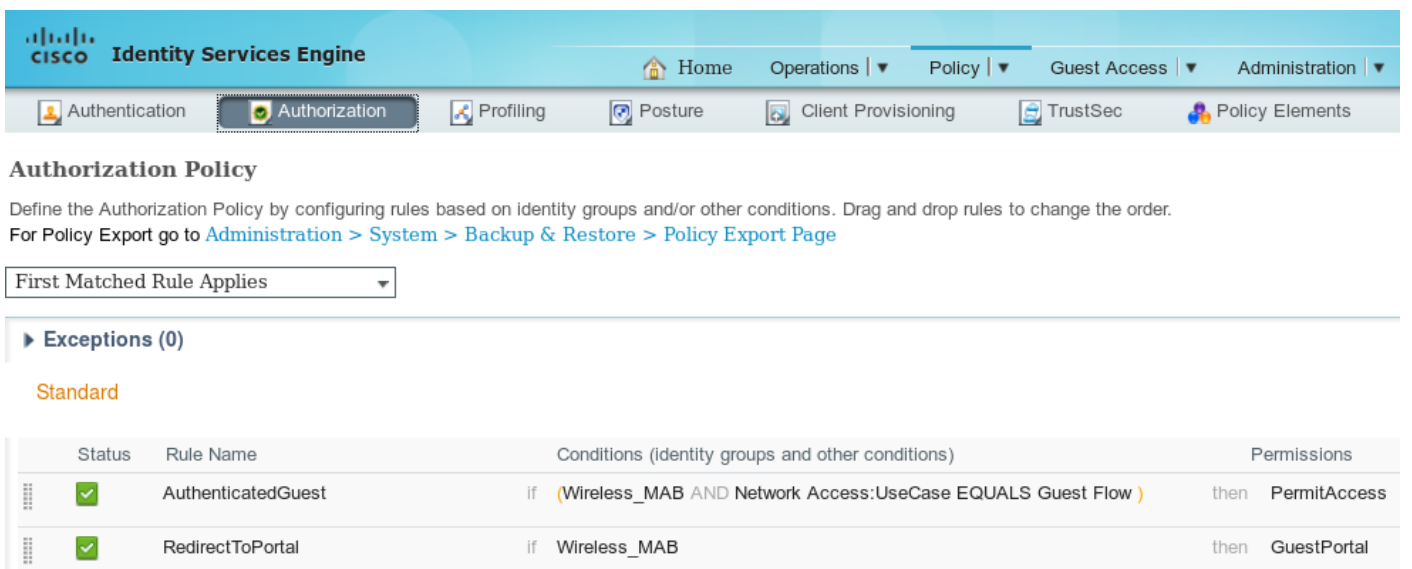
cisco Identity Services Engine

Home Operations | ▼ Policy | ▼ Guest Access | ▼ Administration | ▼

Authentication Authorization Profiling Posture Client Provisioning TrustSec Policy Elements

Authorization Policy

Define the Authorization Policy by configuring rules based on identity groups and/or other conditions. Drag and drop rules to change the order.
For Policy Export go to Administration > System > Backup & Restore > Policy Export Page

First Matched Rule Applies

Exceptions (0)

Standard

| | Status | Rule Name | | Conditions (identity groups and other conditions) | | Permissions |
|---|---|---|---|---|---|---|
| | | AuthenticatedGuest | if | (Wireless_MAB AND Network Access:UseCase EQUALS Guest Flow ) | then | PermitAccess |
| | | RedirectToPortal | if | Wireless_MAB | then | GuestPortal |